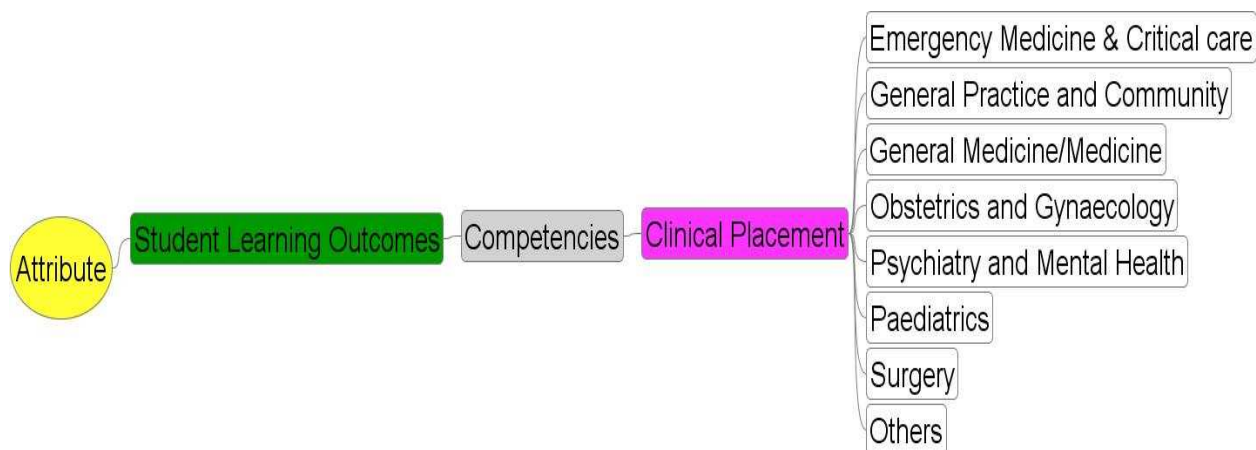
Attribute

Student Learning Outcomes

Competencies

Clinical Placement

Emergency Medicine & Critical care

General Practice and Community

General Medicine/Medicine

Obstetrics and Gynaecology

Psychiatry and Mental Health

Paediatrics

Surgery

Others